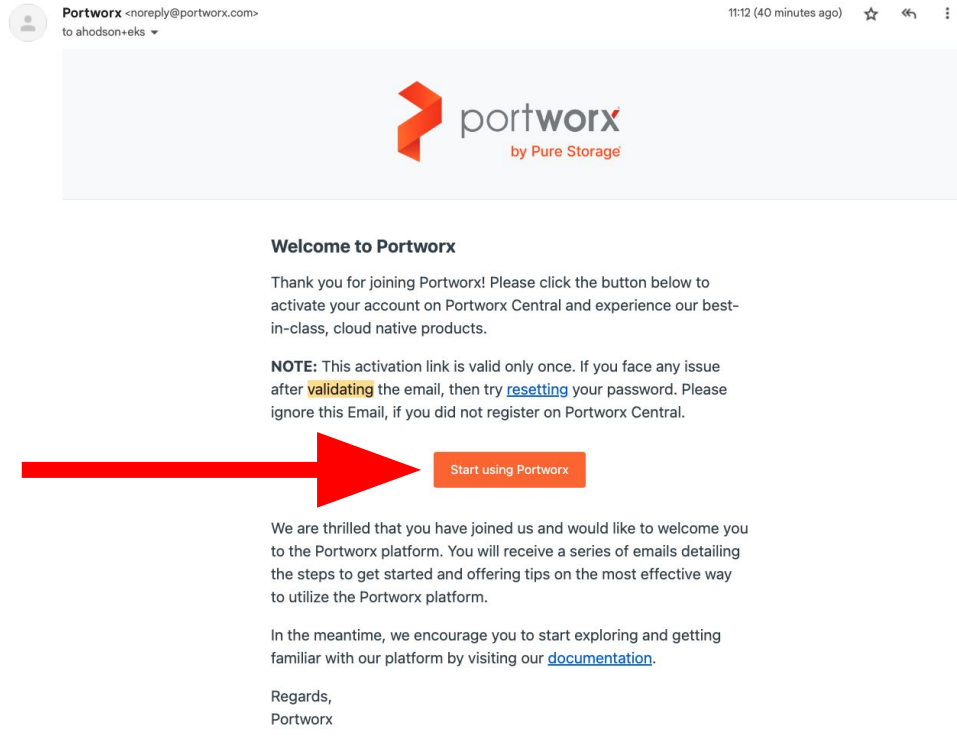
Portworx <noreply@portworx.com>
to ahodson+eks

11:12 (40 minutes ago)

portworx
by Pure Storage

Welcome to Portworx

Thank you for joining Portworx! Please click the button below to activate your account on Portworx Central and experience our best-in-class, cloud native products.

NOTE: This activation link is valid only once. If you face any issue after validating the email, then try resetting your password. Please ignore this Email, if you did not register on Portworx Central.

Start using Portworx

We are thrilled that you have joined us and would like to welcome you to the Portworx platform. You will receive a series of emails detailing the steps to get started and offering tips on the most effective way to utilize the Portworx platform.

In the meantime, we encourage you to start exploring and getting familiar with our platform by visiting our documentation.

Regards,
Portworx